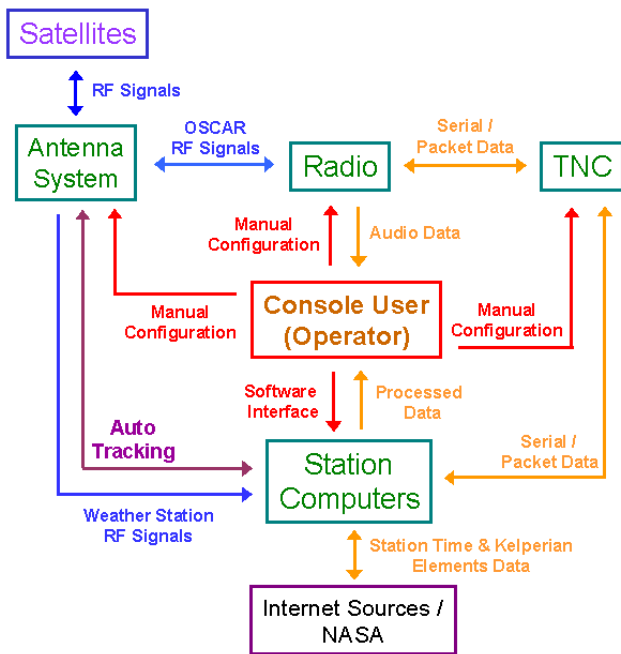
Satellites

RF Signals

Antenna System

OSCAR RF Signals

Radio

Serial / Packet Data

TNC

Manual Configuration

Audio Data

Manual Configuration

Console User (Operator)

Manual Configuration

Software Interface

Processed Data

Auto Tracking

Serial / Packet Data

Station Computers

Weather Station RF Signals

Station Time & Kelperian Elements Data

Internet Sources / NASA